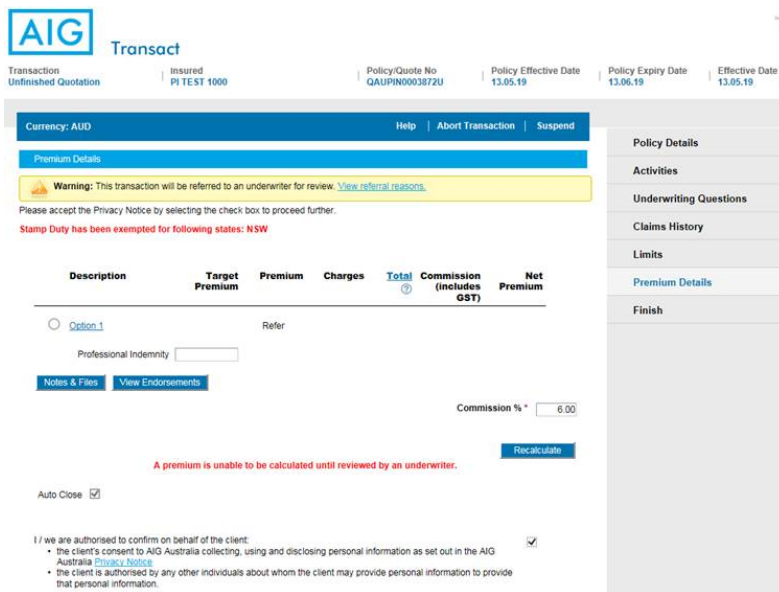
AIG Transact

Transaction
Unfinished Quotation

Insured
PI TEST 1000

Policy/Quote No
QAUPIN0003872U

Policy Effective Date
13.05.19

Policy Expiry Date
13.06.19

Effective Date
13.05.19

Currency: AUD

Help | Abort Transaction | Suspend

Premium Details

Warning: This transaction will be referred to an underwriter for review. View referral reasons.

Please accept the Privacy Notice by selecting the check box to proceed further.

Stamp Duty has been exempted for following states: NSW

| Description | Target Premium | Premium | Charges | Total | Commission (includes GST) | Net Premium |
|---|---|---|---|---|---|---|
| Option 1 | | Refer | | | | |
| Professional Indemnity | | | | | | |

Notes & Files | View Endorsements

Commission % * 6.00

Recalculate

A premium is unable to be calculated until reviewed by an underwriter.

Auto Close

I / we are authorised to confirm on behalf of the client:
• the client's consent to AIG Australia collecting, using and disclosing personal information as set out in the AIG Australia Privacy Notice
• the client is authorised by any other individuals about whom the client may provide personal information to provide that personal information.

Policy Details
Activities
Underwriting Questions
Claims History
Limits
Premium Details
Finish